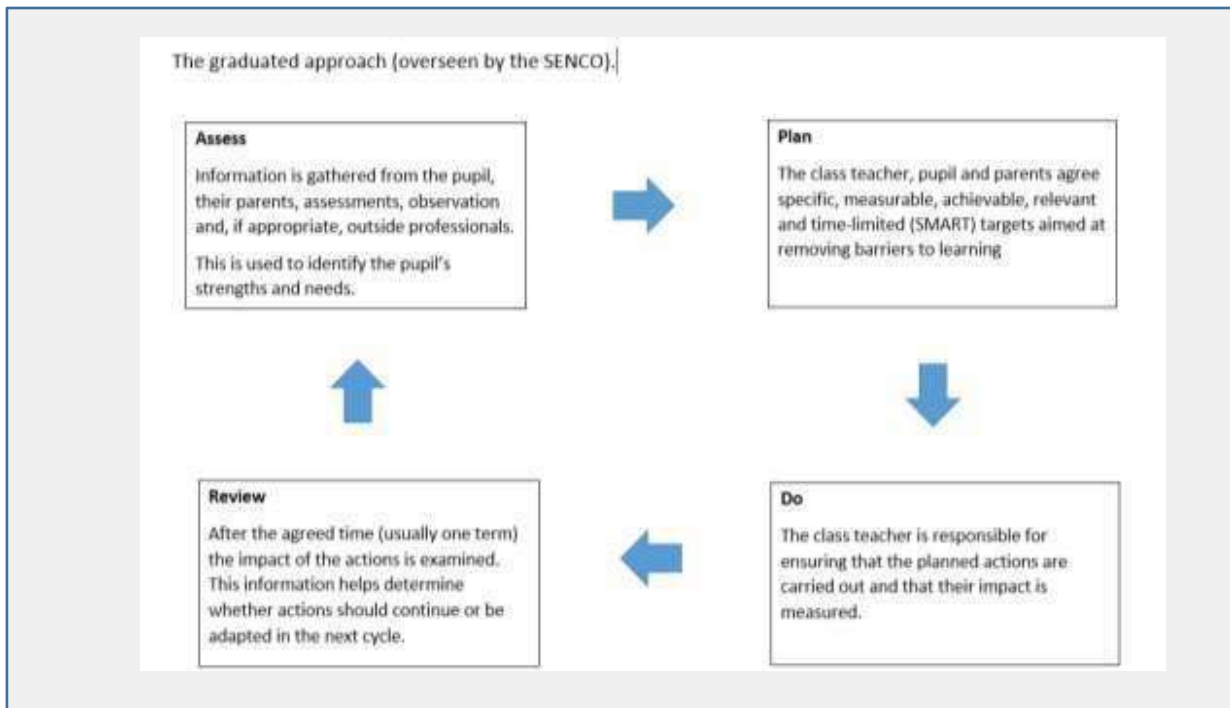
The graduated approach (overseen by the SENCO).

**Assess**

Information is gathered from the pupil, their parents, assessments, observation and, if appropriate, outside professionals.

This is used to identify the pupil's strengths and needs.

**Plan**

The class teacher, pupil and parents agree specific, measurable, achievable, relevant and time-limited (SMART) targets aimed at removing barriers to learning

**Do**

The class teacher is responsible for ensuring that the planned actions are carried out and that their impact is measured.

**Review**

After the agreed time (usually one term) the impact of the actions is examined. This information helps determine whether actions should continue or be adapted in the next cycle.